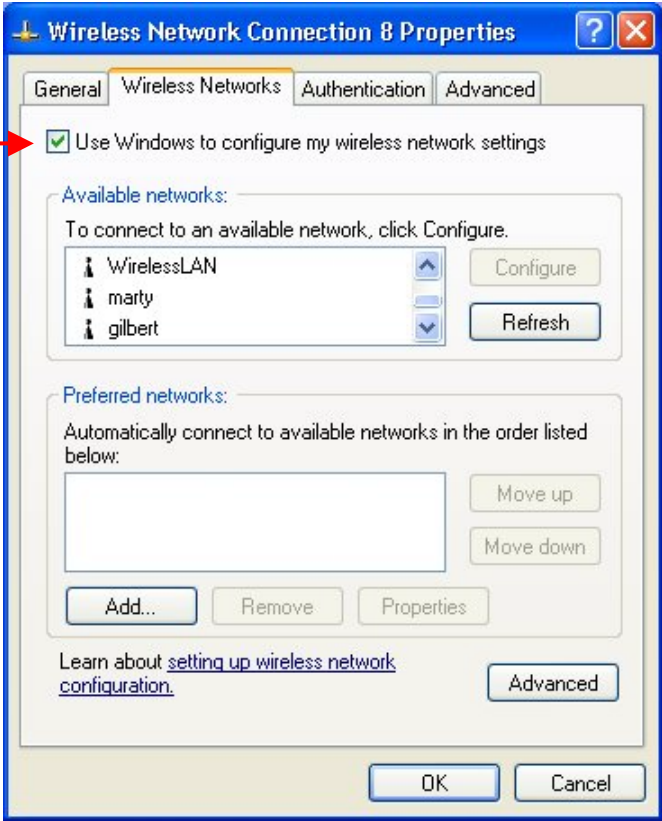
Wireless Network Connection 8 Properties

General | Wireless Networks | Authentication | Advanced

Use Windows to configure my wireless network settings

Available networks:

To connect to an available network, click Configure.

WirelessLAN
marty
gilbert

Configure

Refresh

Preferred networks:

Automatically connect to available networks in the order listed below:

Move up

Move down

Add...

Remove

Properties

Learn about setting up wireless network configuration.

Advanced

OK

Cancel